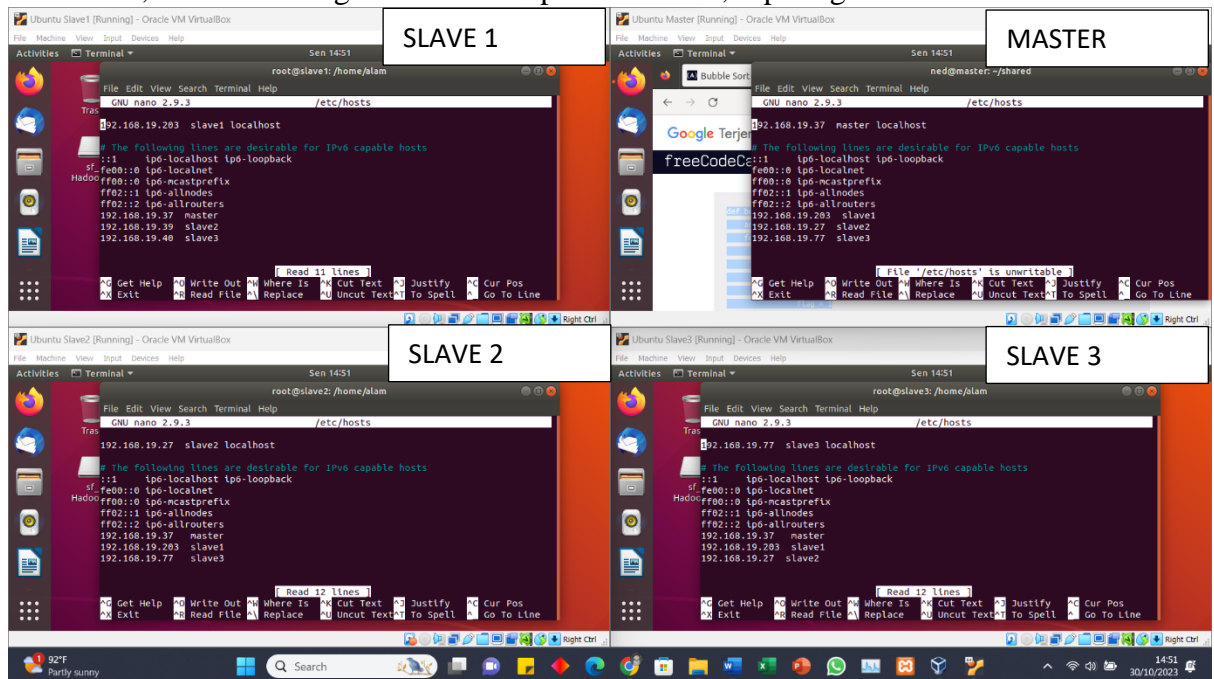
Ubuntu Slave1 [Running] - Oracle VM VirtualBox
File Machine View Input Devices Help
Activities Terminal Sen 14:51
SLAVE 1
root@slave1: /home/alam
File Edit View Search Terminal Help
GNU nano 2.9.3 /etc/hosts

192.168.19.203 slave1 localhost

# The following lines are desirable for IPv6 capable hosts
::1 ip6-localhost ip6-loopback
fe00::0 ip6-localnet
ff00::0 ip6-mcastprefix
ff02::1 ip6-allnodes
ff02::2 ip6-allrouters
192.168.19.37 master
192.168.19.39 slave2
192.168.19.40 slave3

[ Read 11 lines ]
^G Get Help ^O Write Out ^W Where Is ^K Cut Text ^J Justify ^C Cur Pos
^X Exit ^R Read File ^\ Replace ^U Uncut Text ^T To Spell ^_ Go To Line
Right Ctrl

Ubuntu Master [Running] - Oracle VM VirtualBox
File Machine View Input Devices Help
Activities Terminal Sen 14:51
MASTER
Bubble Sort
Google Terjer
freeCodeCa
ned@master: ~/shared
File Edit View Search Terminal Help
GNU nano 2.9.3 /etc/hosts

192.168.19.37 master localhost

# The following lines are desirable for IPv6 capable hosts
::1 ip6-localhost ip6-loopback
fe00::0 ip6-localnet
ff00::0 ip6-mcastprefix
ff02::1 ip6-allnodes
ff02::2 ip6-allrouters
192.168.19.203 slave1
192.168.19.27 slave2
192.168.19.77 slave3

[ File '/etc/hosts' is unwritable ]
^G Get Help ^O Write Out ^W Where Is ^K Cut Text ^J Justify ^C Cur Pos
^X Exit ^R Read File ^\ Replace ^U Uncut Text ^T To Spell ^_ Go To Line
Right Ctrl

Ubuntu Slave2 [Running] - Oracle VM VirtualBox
File Machine View Input Devices Help
Activities Terminal Sen 14:51
SLAVE 2
root@slave2: /home/alam
File Edit View Search Terminal Help
GNU nano 2.9.3 /etc/hosts

192.168.19.27 slave2 localhost

# The following lines are desirable for IPv6 capable hosts
::1 ip6-localhost ip6-loopback
fe00::0 ip6-localnet
ff00::0 ip6-mcastprefix
ff02::1 ip6-allnodes
ff02::2 ip6-allrouters
192.168.19.37 master
192.168.19.203 slave1
192.168.19.77 slave3

[ Read 12 lines ]
^G Get Help ^O Write Out ^W Where Is ^K Cut Text ^J Justify ^C Cur Pos
^X Exit ^R Read File ^\ Replace ^U Uncut Text ^T To Spell ^_ Go To Line
Right Ctrl

Ubuntu Slave3 [Running] - Oracle VM VirtualBox
File Machine View Input Devices Help
Activities Terminal Sen 14:51
SLAVE 3
root@slave3: /home/alam
File Edit View Search Terminal Help
GNU nano 2.9.3 /etc/hosts

192.168.19.77 slave3 localhost

# The following lines are desirable for IPv6 capable hosts
::1 ip6-localhost ip6-loopback
fe00::0 ip6-localnet
ff00::0 ip6-mcastprefix
ff02::1 ip6-allnodes
ff02::2 ip6-allrouters
192.168.19.37 master
192.168.19.203 slave1
192.168.19.27 slave2

[ Read 12 lines ]
^G Get Help ^O Write Out ^W Where Is ^K Cut Text ^J Justify ^C Cur Pos
^X Exit ^R Read File ^\ Replace ^U Uncut Text ^T To Spell ^_ Go To Line
Right Ctrl

92°F
Partly sunny
Search
14:51
30/10/2023